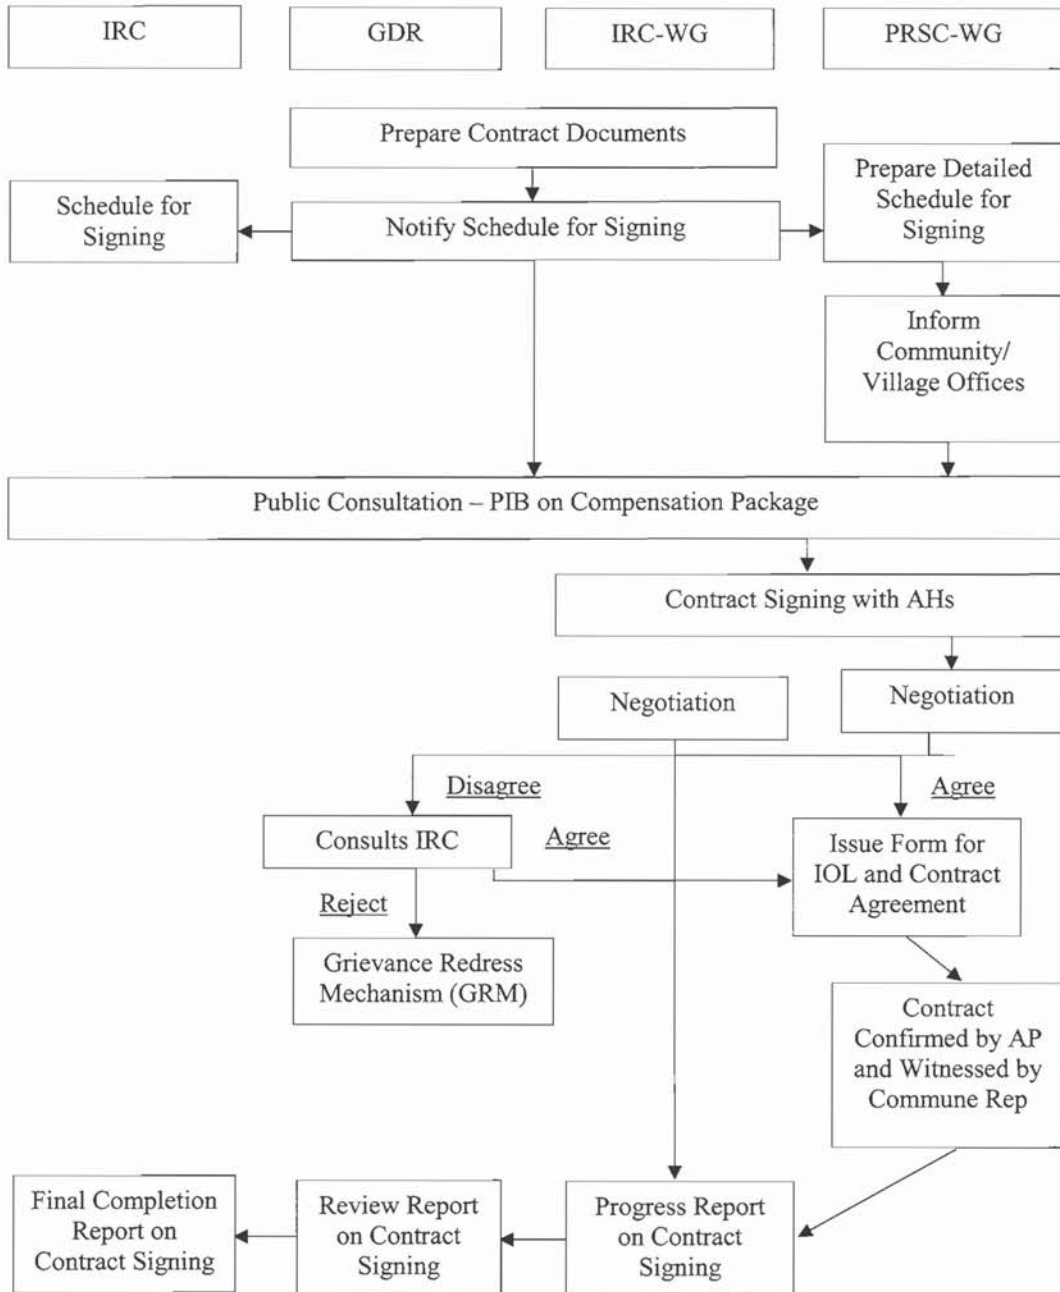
IRC

GDR

IRC-WG

PRSC-WG

Prepare Contract Documents

Schedule for Signing

Notify Schedule for Signing

Prepare Detailed Schedule for Signing

Inform Community/ Village Offices

Public Consultation – PIB on Compensation Package

Contract Signing with AHs

Negotiation

Negotiation

Disagree

Agree

Consults IRC

Agree

Issue Form for IOL and Contract Agreement

Reject

Grievance Redress Mechanism (GRM)

Contract Confirmed by AP and Witnessed by Commune Rep

Final Completion Report on Contract Signing

Review Report on Contract Signing

Progress Report on Contract Signing